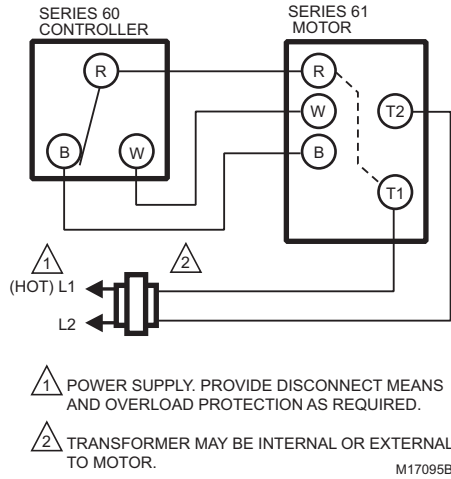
SERIES 60 CONTROLLER

SERIES 61 MOTOR

R

B

W

R

W

B

T2

T1

1

2

(HOT) L1

L2

1 POWER SUPPLY. PROVIDE DISCONNECT MEANS AND OVERLOAD PROTECTION AS REQUIRED.

2 TRANSFORMER MAY BE INTERNAL OR EXTERNAL TO MOTOR.

M17095B